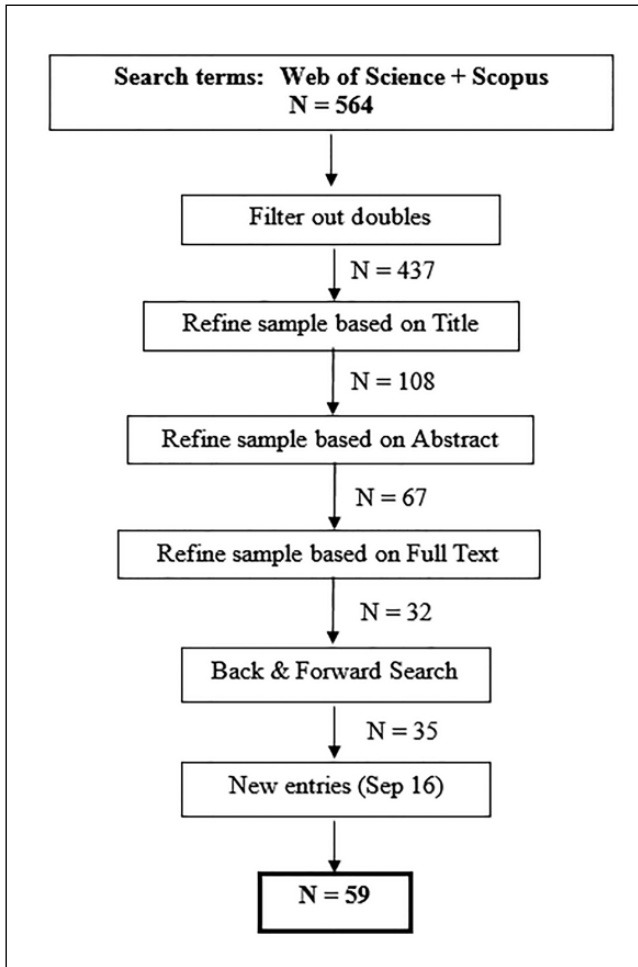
Search terms: Web of Science + Scopus
N = 564

Filter out doubles

N = 437

Refine sample based on Title

N = 108

Refine sample based on Abstract

N = 67

Refine sample based on Full Text

N = 32

Back & Forward Search

N = 35

New entries (Sep 16)

N = 59